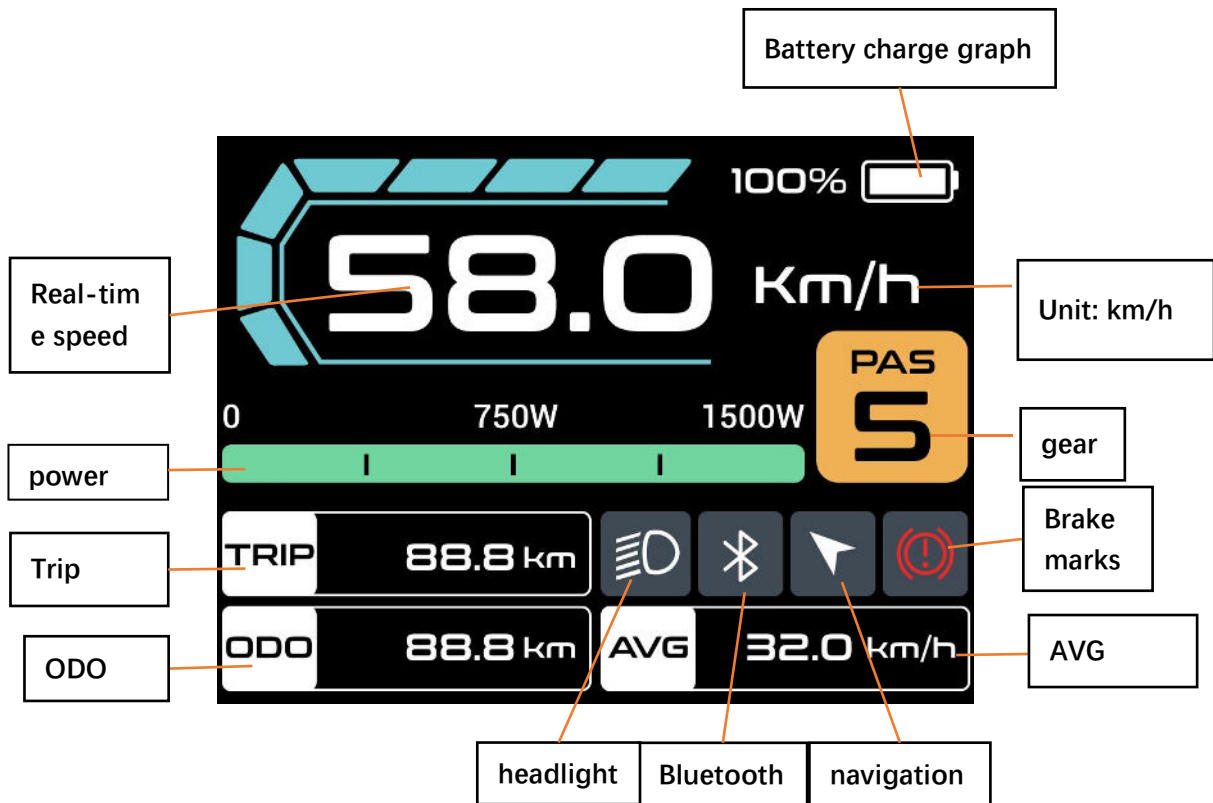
Battery charge graph

100%

Real-time speed

58.0

Km/h

Unit: km/h

PAS

5

0

750W

1500W

gear

power

TRIP

88.8 km

Trip

Brake marks

ODO

88.8 km

AVG

32.0 km/h

ODO

AVG

headlight

Bluetooth

navigation